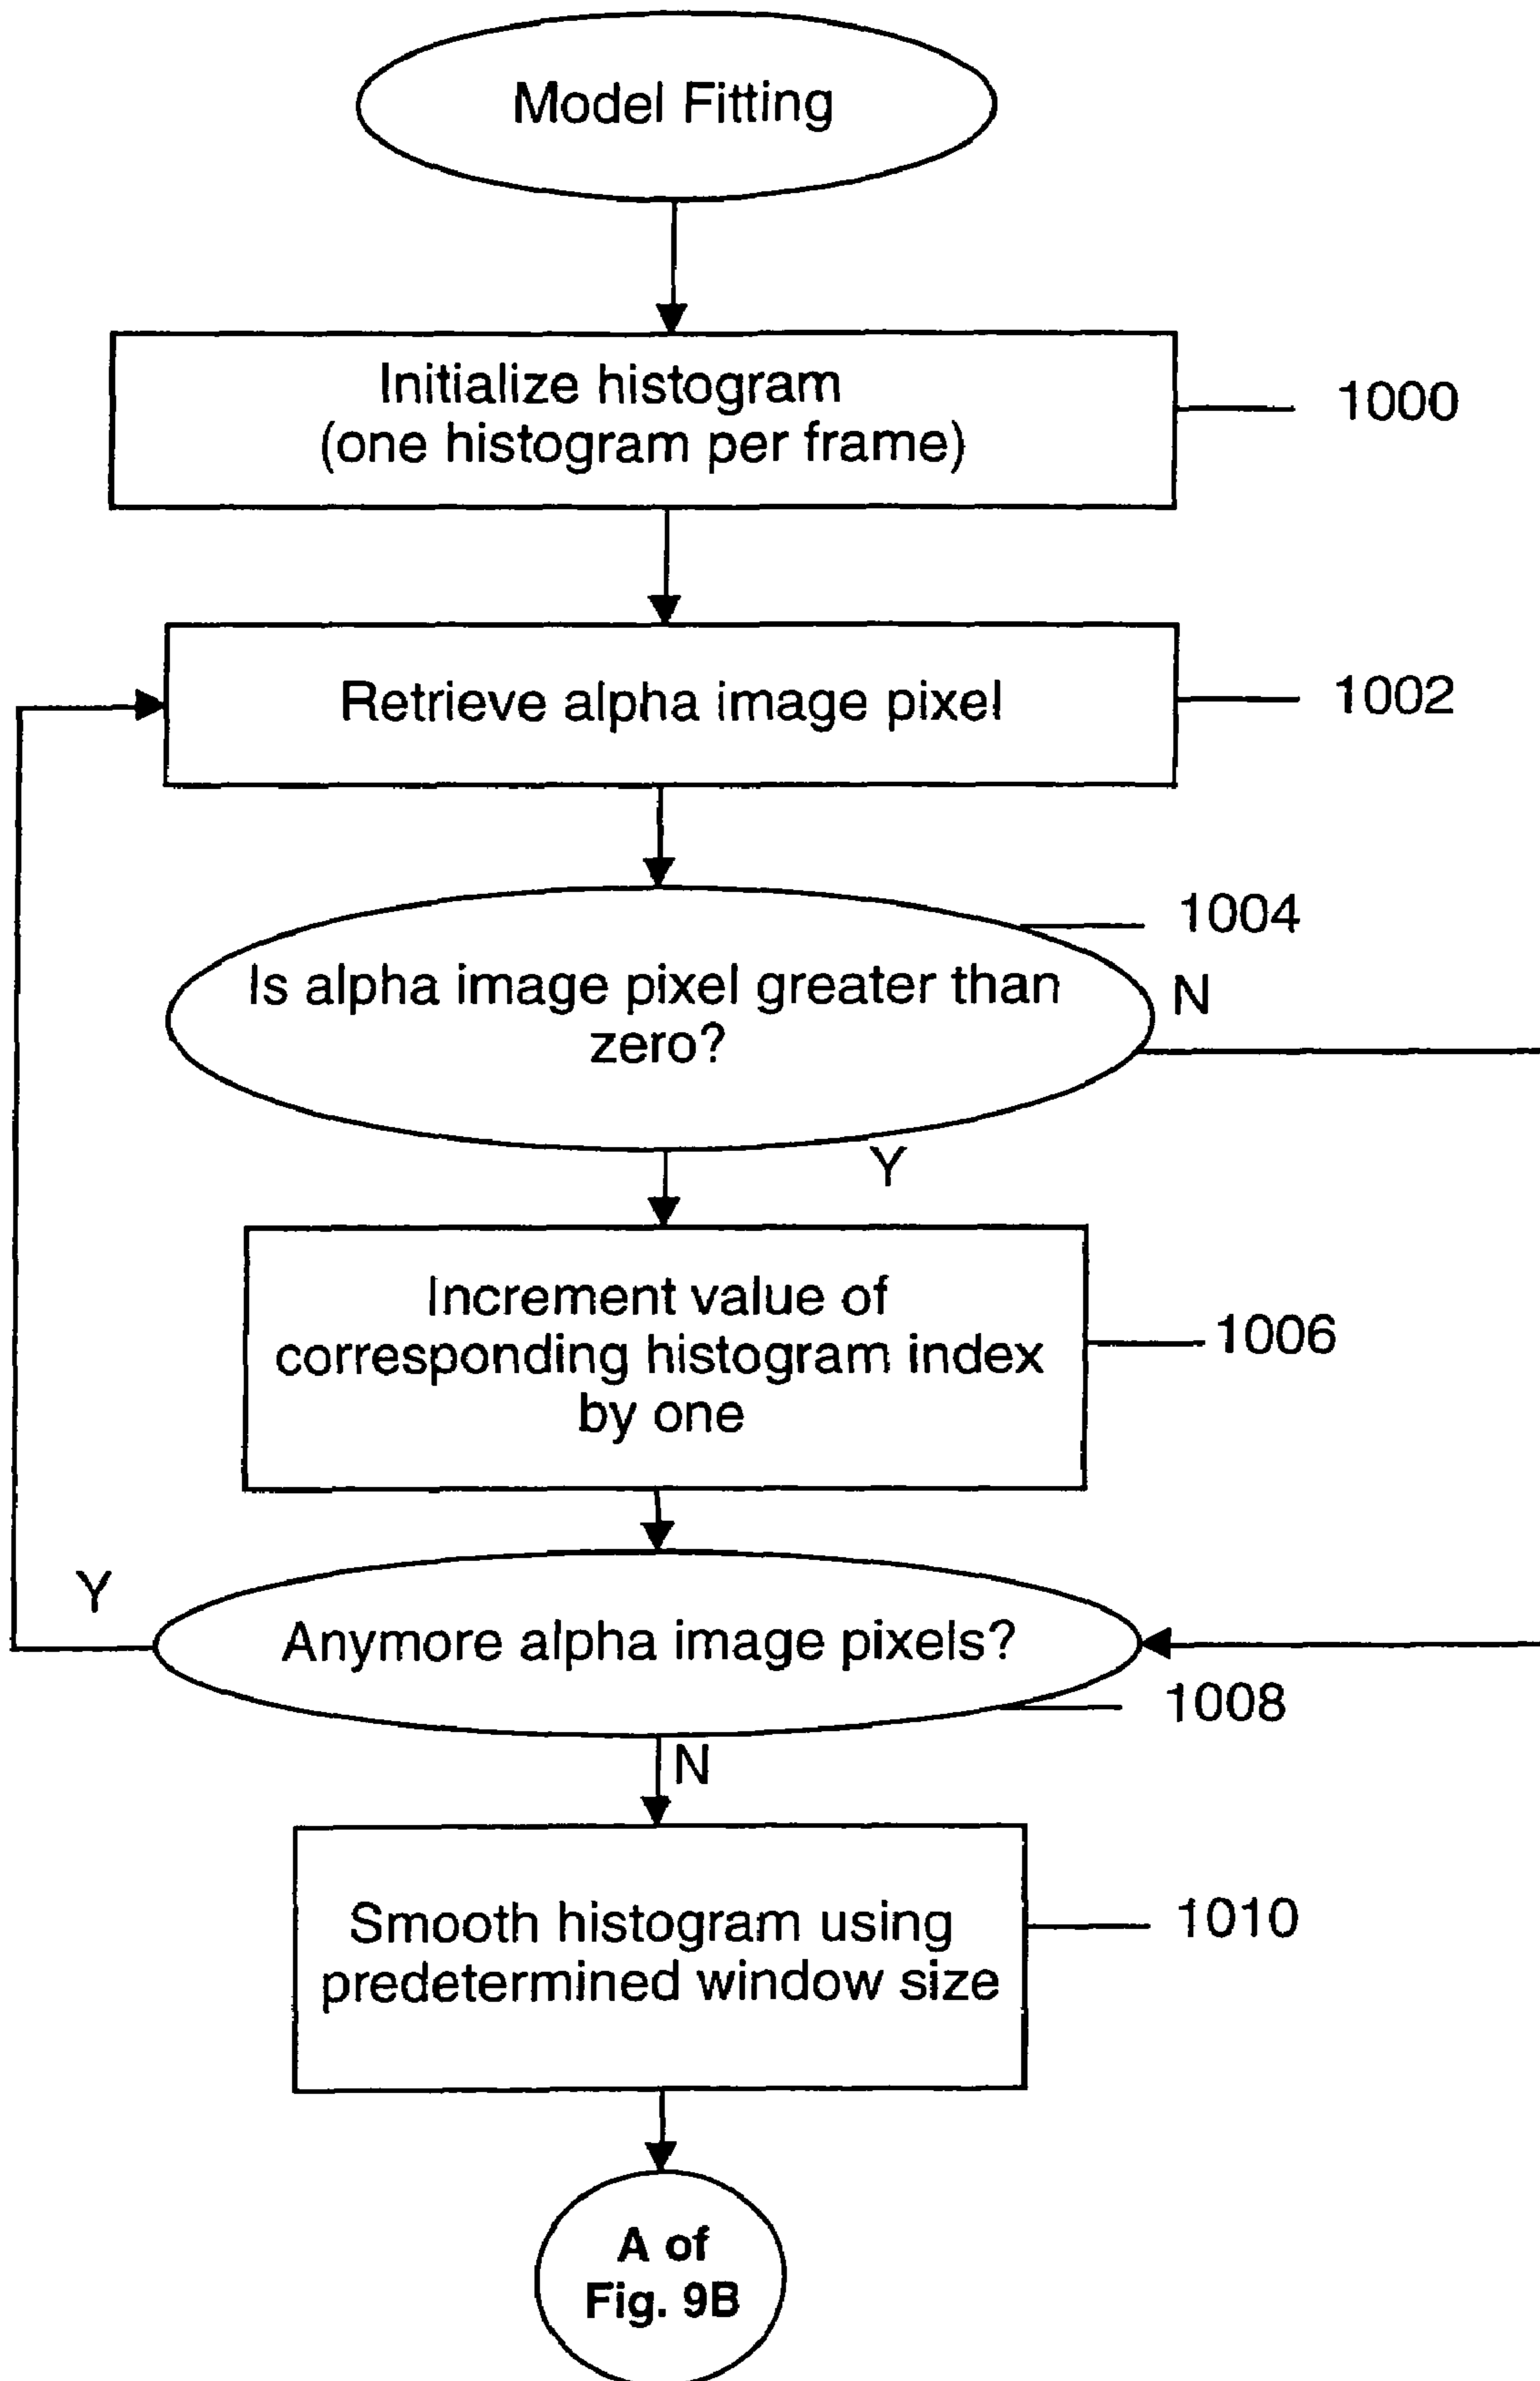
Model Fitting

Initialize histogram (one histogram per frame)

1000

Retrieve alpha image pixel

1002

1004

Is alpha image pixel greater than zero?

N

Y

Increment value of corresponding histogram index by one

1006

Y

Anymore alpha image pixels?

1008

N

Smooth histogram using predetermined window size

1010

A of Fig. 9B